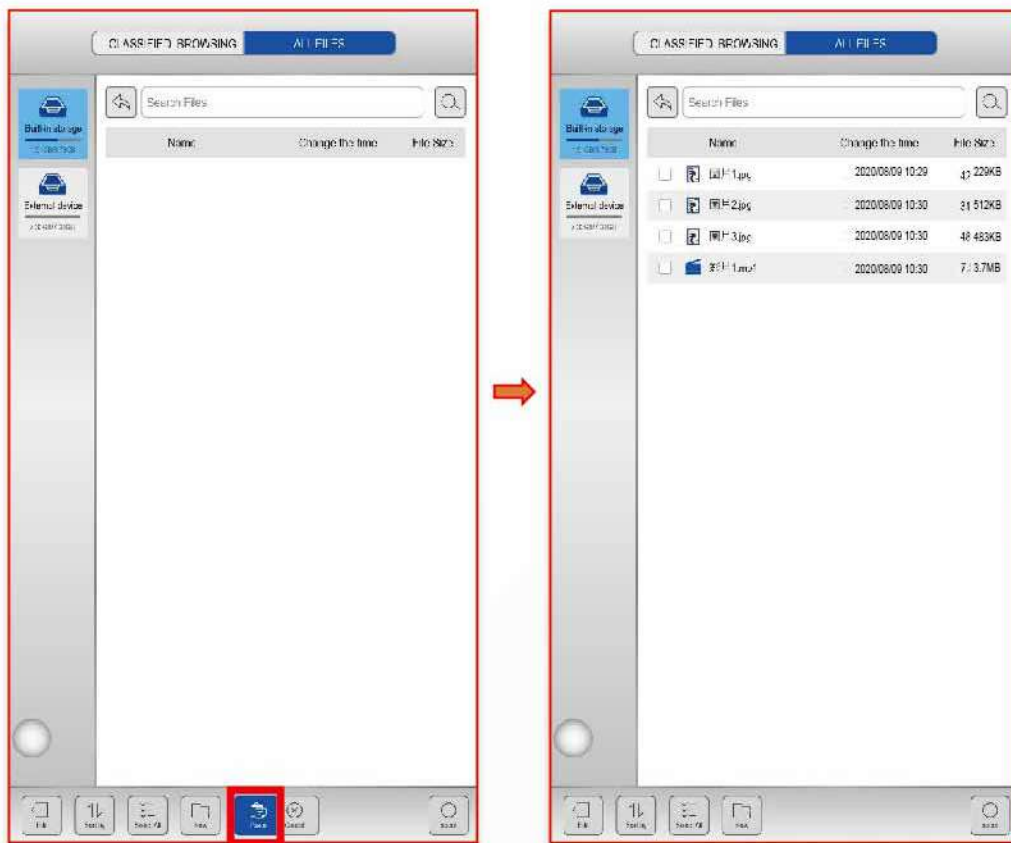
CLASSIFIED BROWSING
ALL FILES

Built-in storage
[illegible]

External device
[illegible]

Search Files

| Name | Change the time | File Size |
|---|---|---|

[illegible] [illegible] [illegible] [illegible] Paste Cancel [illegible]

CLASSIFIED BROWSING
ALL FILES

Built-in storage
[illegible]

External device
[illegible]

Search Files

| Name | Change the time | File Size |
|---|---|---|
| 图片1.jpg | 2020/08/09 10:29 | 42 229KB |
| 图片2.jpg | 2020/08/09 10:30 | 31 512KB |
| 图片3.jpg | 2020/08/09 10:30 | 48 483KB |
| 视频1.mp4 | 2020/08/09 10:30 | 7 3.7MB |

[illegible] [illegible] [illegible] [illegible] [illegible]